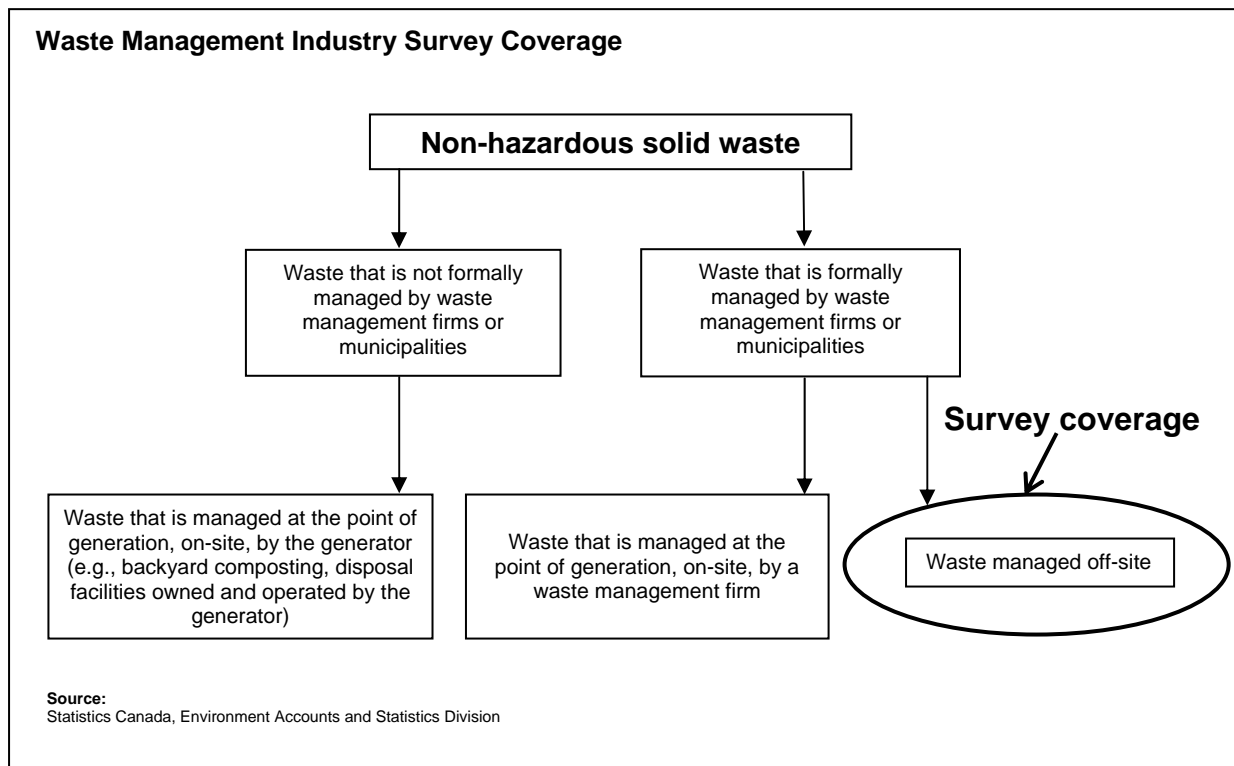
Waste Management Industry Survey Coverage

Non-hazardous solid waste

Waste that is not formally managed by waste management firms or municipalities

Waste that is formally managed by waste management firms or municipalities

Survey coverage

Waste that is managed at the point of generation, on-site, by the generator (e.g., backyard composting, disposal facilities owned and operated by the generator)

Waste that is managed at the point of generation, on-site, by a waste management firm

Waste managed off-site

Source:
Statistics Canada, Environment Accounts and Statistics Division